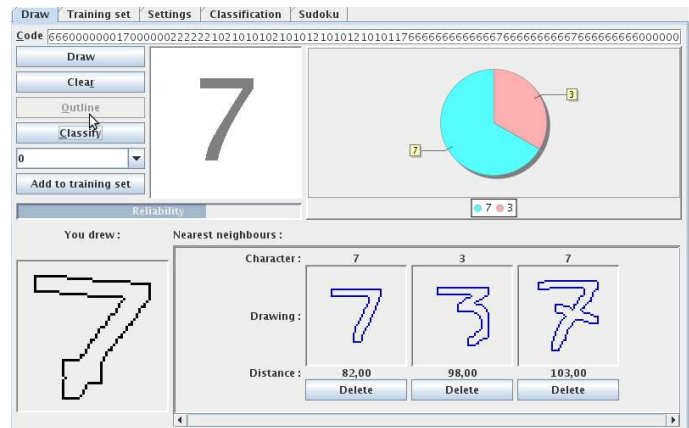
Draw | Training set | Settings | Classification | Sudoku

Code 666000000017000000222222102101010210101210101210101176666666666667666666666676666666666000000

Draw

Clear

Outline

Classify

0

Add to training set

7

3

7

7 3

Reliability

You drew :

Nearest neighbours :

| Character : | 7 | 3 | 7 |
|---|---|---|---|
| Drawing : | | | |
| Distance : | 82,00 | 98,00 | 103,00 |
| | Delete | Delete | Delete |